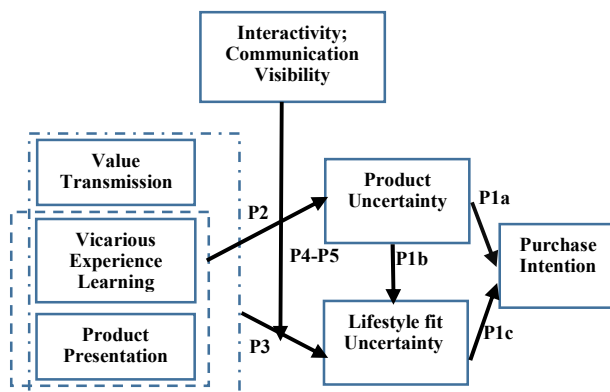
Interactivity; Communication Visibility

Value Transmission

Vicarious Experience Learning

Product Presentation

P2

P4-P5

P3

Product Uncertainty

P1b

Lifestyle fit Uncertainty

P1a

P1c

Purchase Intention